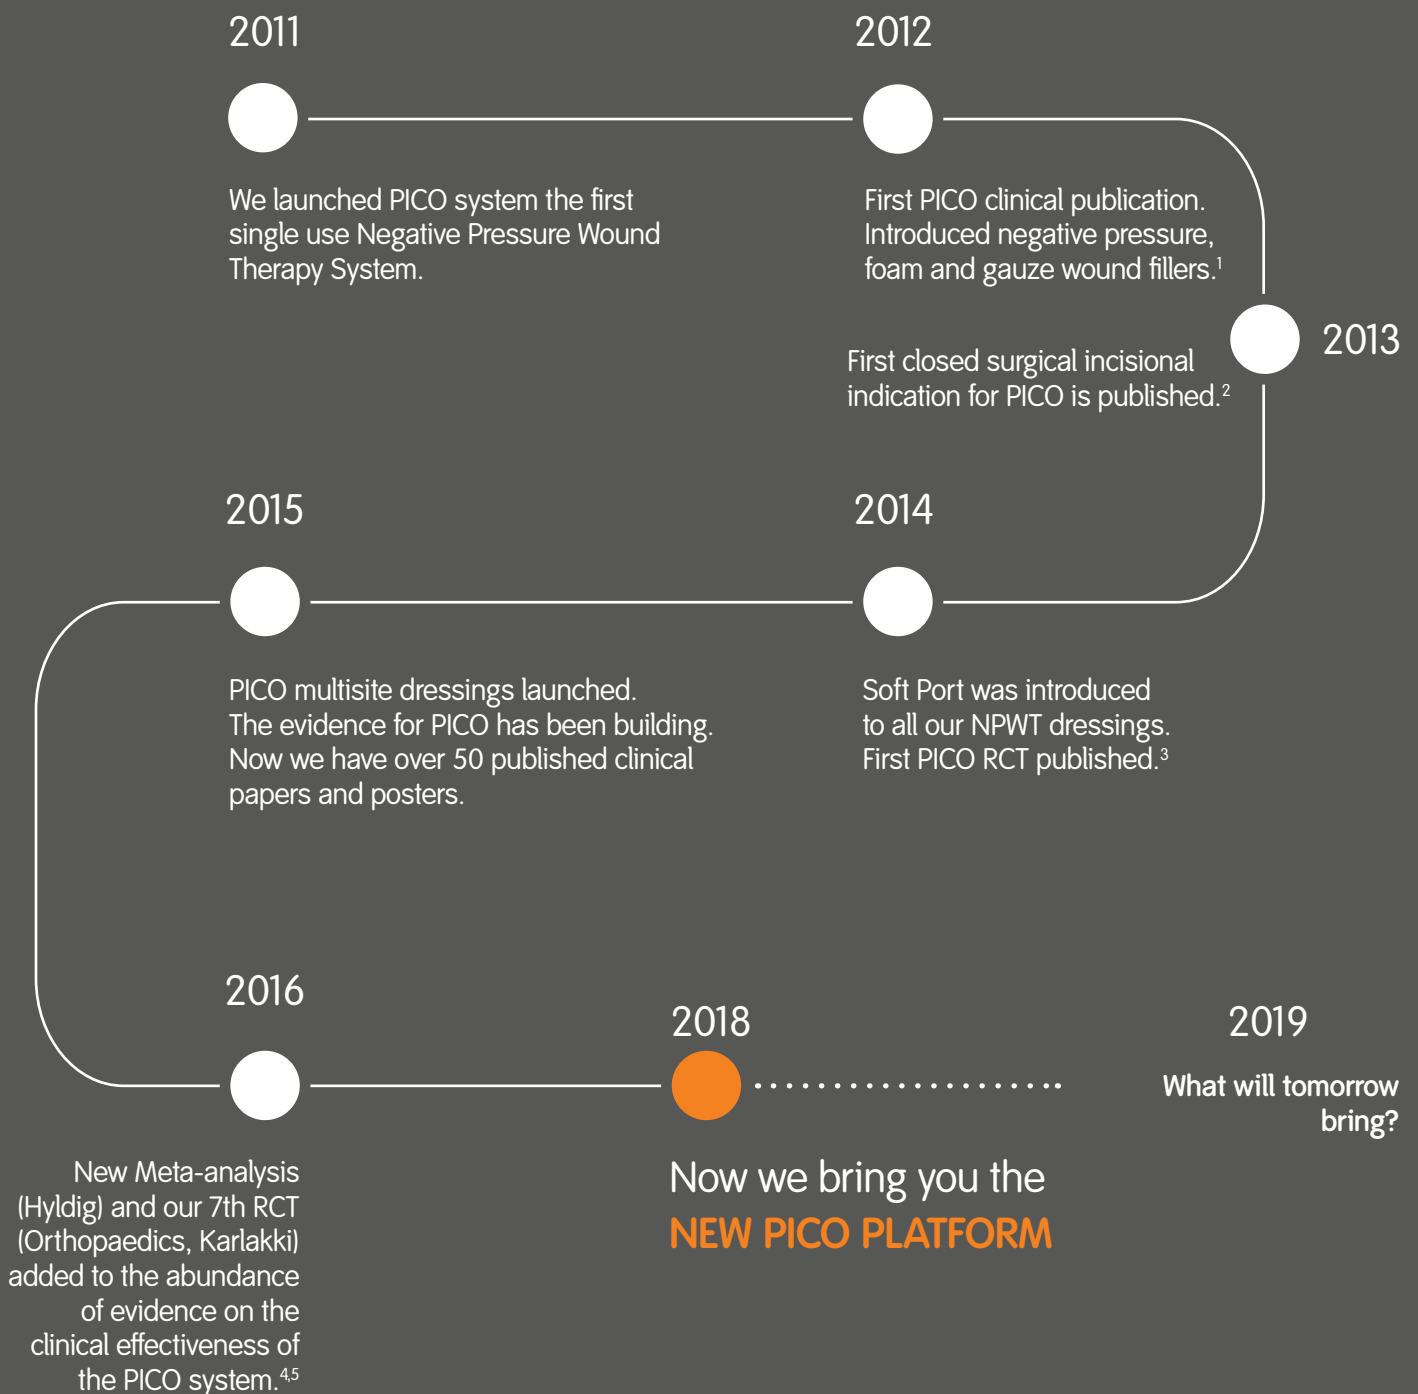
2011

We launched PICO system the first single use Negative Pressure Wound Therapy System.

2012

First PICO clinical publication. Introduced negative pressure, foam and gauze wound fillers.$^{1}$

2013

First closed surgical incisional indication for PICO is published.$^{2}$

2015

PICO multisite dressings launched. The evidence for PICO has been building. Now we have over 50 published clinical papers and posters.

2014

Soft Port was introduced to all our NPWT dressings. First PICO RCT published.$^{3}$

2016

New Meta-analysis (Hyldig) and our 7th RCT (Orthopaedics, Karlakki) added to the abundance of evidence on the clinical effectiveness of the PICO system.$^{4,5}$

2018

Now we bring you the NEW PICO PLATFORM

2019

What will tomorrow bring?